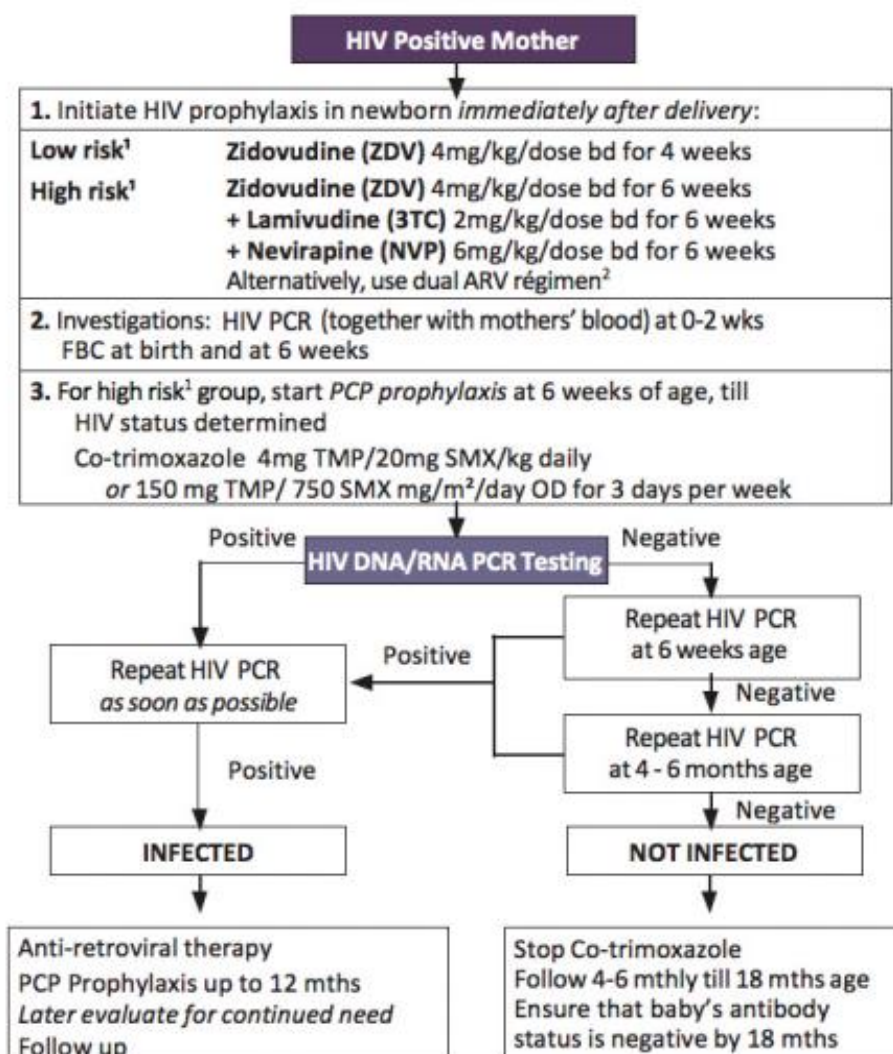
HIV Positive Mother

1. Initiate HIV prophylaxis in newborn *immediately after delivery*:

Low risk¹ Zidovudine (ZDV) 4mg/kg/dose bd for 4 weeks

High risk¹ Zidovudine (ZDV) 4mg/kg/dose bd for 6 weeks
+ Lamivudine (3TC) 2mg/kg/dose bd for 6 weeks
+ Nevirapine (NVP) 6mg/kg/dose bd for 6 weeks
Alternatively, use dual ARV régimen²

2. Investigations: HIV PCR (together with mothers' blood) at 0-2 wks
FBC at birth and at 6 weeks

3. For high risk¹ group, start *PCP prophylaxis* at 6 weeks of age, till HIV status determined
Co-trimoxazole 4mg TMP/20mg SMX/kg daily
*or* 150 mg TMP/ 750 SMX mg/m²/day OD for 3 days per week

Positive

HIV DNA/RNA PCR Testing

Negative

Repeat HIV PCR
*as soon as possible*

Positive

Repeat HIV PCR
at 6 weeks age

Negative

Repeat HIV PCR
at 4 - 6 months age

Positive

Negative

INFECTED

NOT INFECTED

Anti-retroviral therapy
PCP Prophylaxis up to 12 mths
*Later evaluate for continued need*
Follow up

Stop Co-trimoxazole
Follow 4-6 mthly till 18 mths age
Ensure that baby's antibody status is negative by 18 mths